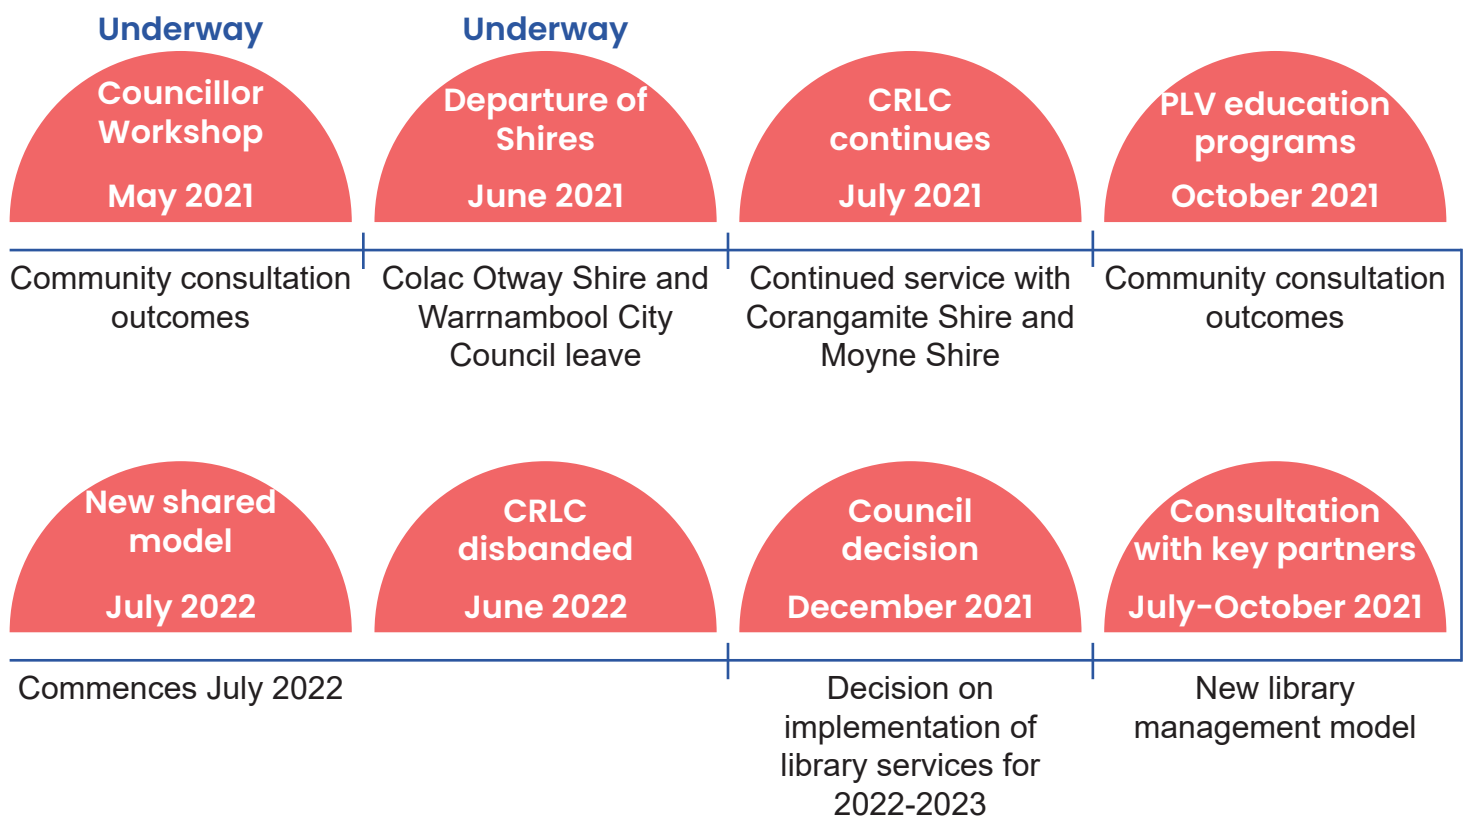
Underway

Councillor Workshop

May 2021

Community consultation outcomes

Underway

Departure of Shires

June 2021

Colac Otway Shire and Warrnambool City Council leave

CRLC continues

July 2021

Continued service with Corangamite Shire and Moyne Shire

PLV education programs

October 2021

Community consultation outcomes

New shared model

July 2022

Commences July 2022

CRLC disbanded

June 2022

Council decision

December 2021

Decision on implementation of library services for 2022-2023

Consultation with key partners

July-October 2021

New library management model